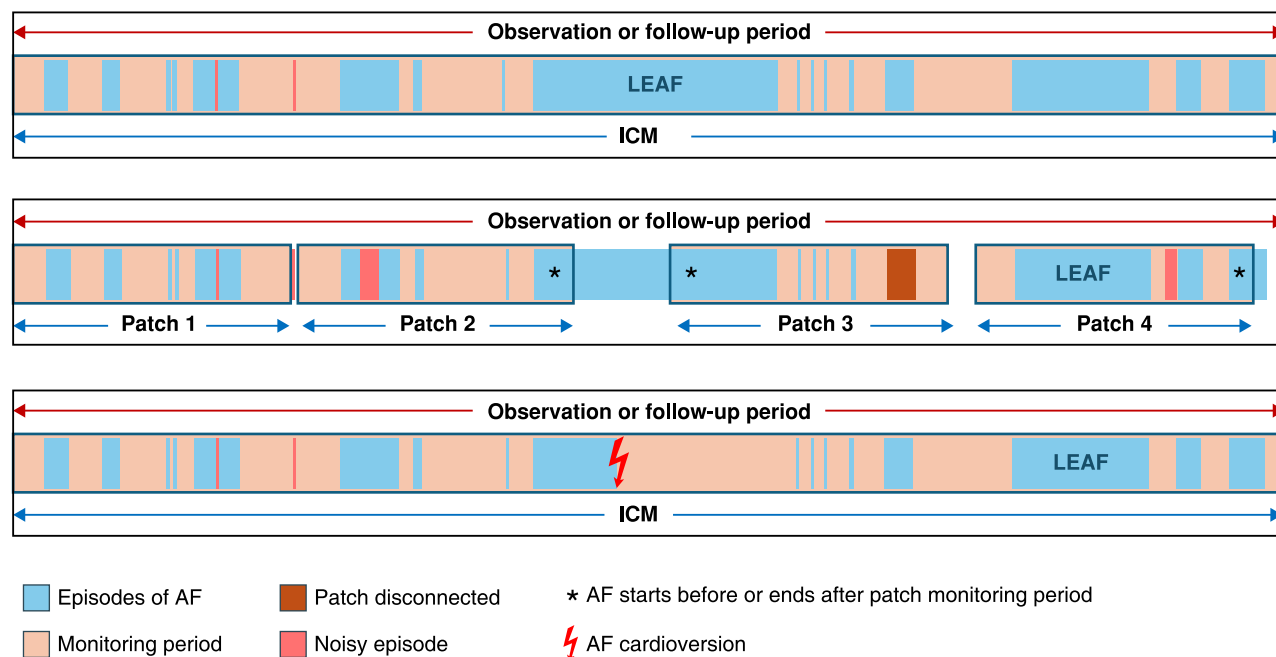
Observation or follow-up period

LEAF

ICM

Observation or follow-up period

*

*

LEAF

*

Patch 1

Patch 2

Patch 3

Patch 4

Observation or follow-up period

LEAF

ICM

Episodes of AF

Patch disconnected

* AF starts before or ends after patch monitoring period

Monitoring period

Noisy episode

AF cardioversion